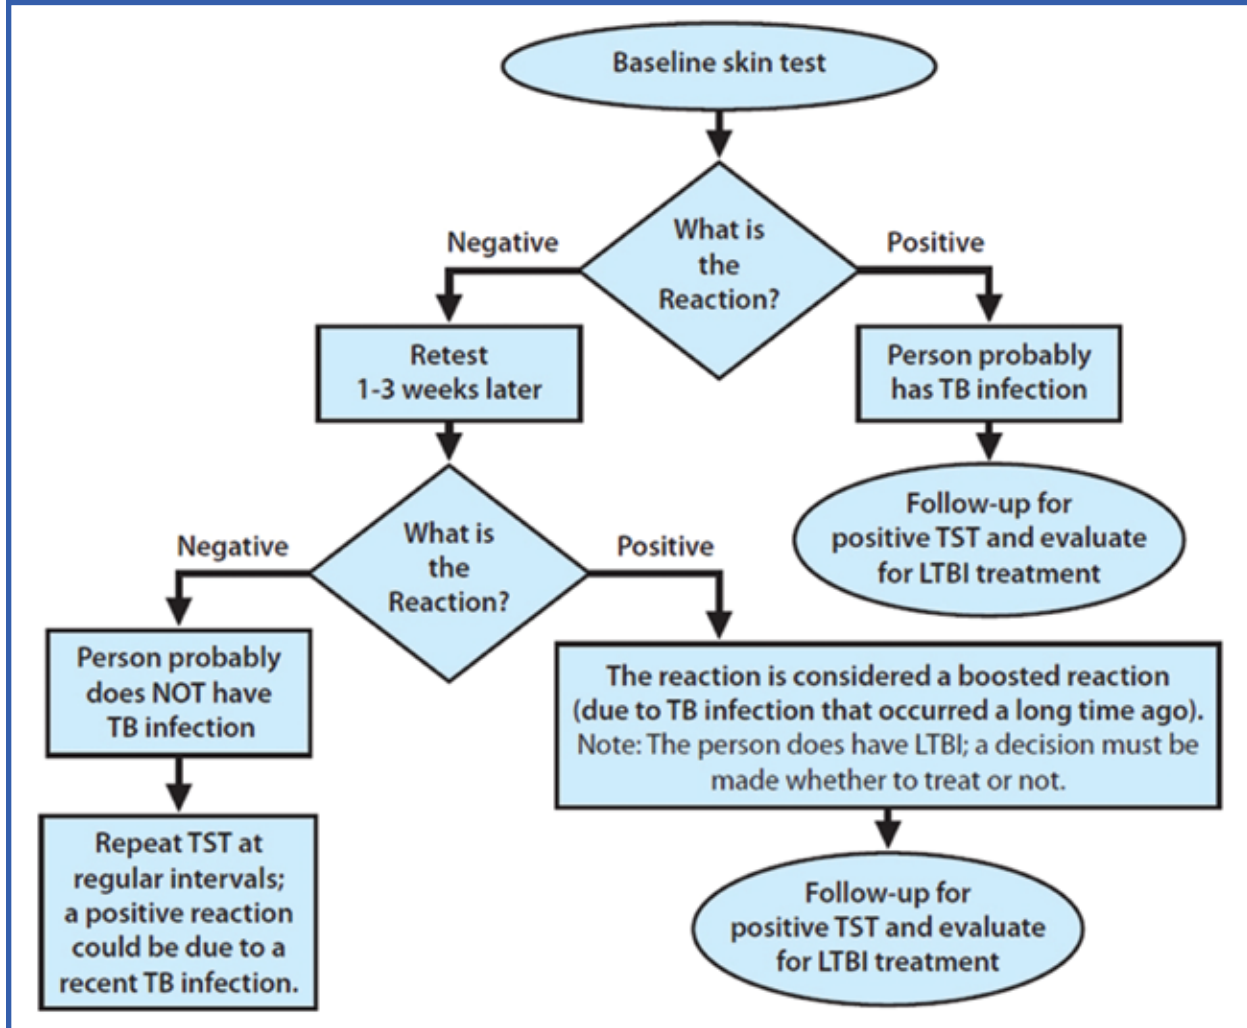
Baseline skin test

What is the Reaction?

Negative

Positive

Retest 1-3 weeks later

Person probably has TB infection

Follow-up for positive TST and evaluate for LTBI treatment

What is the Reaction?

Negative

Positive

Person probably does NOT have TB infection

Repeat TST at regular intervals; a positive reaction could be due to a recent TB infection.

The reaction is considered a boosted reaction (due to TB infection that occurred a long time ago). Note: The person does have LTBI; a decision must be made whether to treat or not.

Follow-up for positive TST and evaluate for LTBI treatment